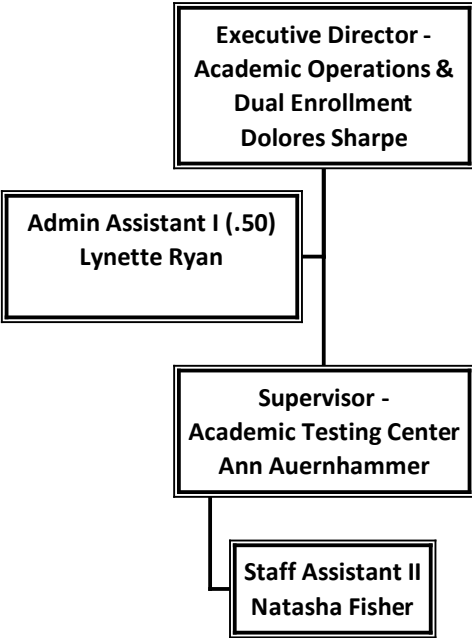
Executive Director - Academic Operations & Dual Enrollment
Dolores Sharpe

Admin Assistant I (.50)
Lynette Ryan

Supervisor - Academic Testing Center
Ann Auernhammer

Staff Assistant II
Natasha Fisher